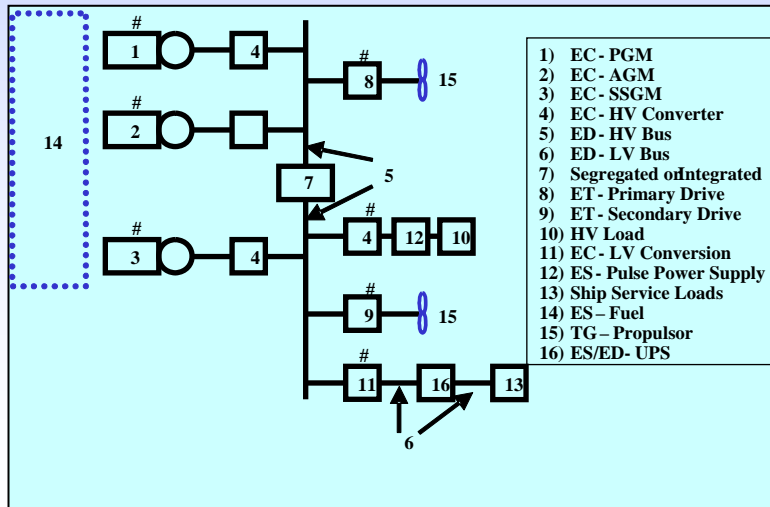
14

#
1
4

#
2

#
3
4

#
8
15

7
5
5

#
4
12
10

#
9
15

#
11
16
13

6

1) EC - PGM
2) EC - AGM
3) EC - SSGM
4) EC - HV Converter
5) ED - HV Bus
6) ED - LV Bus
7) Segregated orIntegrated
8) ET - Primary Drive
9) ET - Secondary Drive
10) HV Load
11) EC - LV Conversion
12) ES - Pulse Power Supply
13) Ship Service Loads
14) ES – Fuel
15) TG – Propulsor
16) ES/ED- UPS